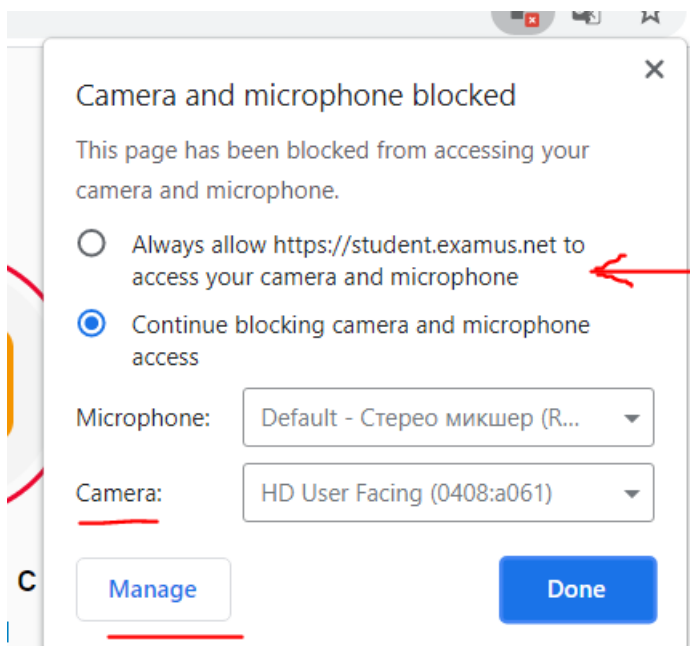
×

Camera and microphone blocked

This page has been blocked from accessing your camera and microphone.

Always allow https://student.examus.net to access your camera and microphone

Continue blocking camera and microphone access

Microphone: Default - Стерео микшер (R...

Camera: HD User Facing (0408:a061)

Manage

Done

C